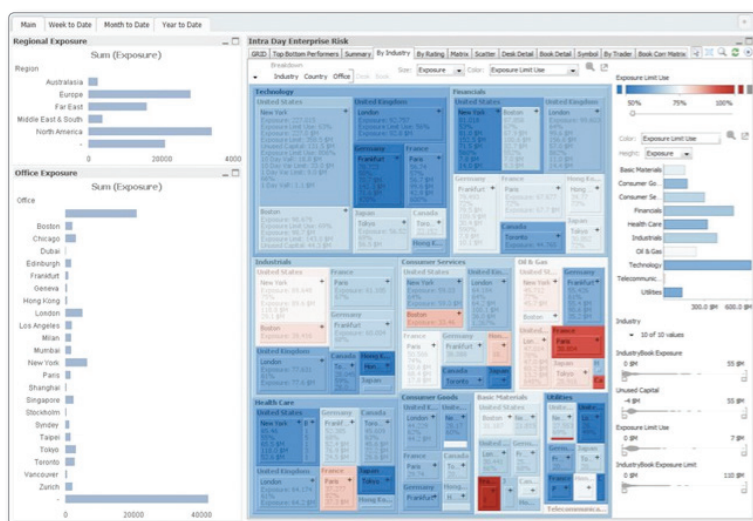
Main | Week to Date | Month to Date | Year to Date

Regional Exposure

Sum (Exposure)

Region

Australasia
Europe
Far East
Middle East & South
North America
-

0 20000 40000

Office Exposure

Sum (Exposure)

Office

Boston
Chicago
Dubai
Edinburgh
Frankfurt
Geneva
Hong Kong
London
Los Angeles
Milan
Mumbai
New York
Paris
Shanghai
Singapore
Stockholm
Sydney
Taipei
Tokyo
Toronto
Vancouver
Zurich
-

0 20000 40000

Intra Day Enterprise Risk

GRID | Top Bottom Performers | Summary | By Industry | By Rating | Matrix | Scatter | Desk Detail | Book Detail | Symbol | By Trader | Book Corr Matrix

Breakdown
Industry Country Office

Size: Exposure Color: Exposure Limit Use

Technology
United States
New York
Boston
United Kingdom
London
Germany
Frankfurt
France
Paris
Japan
Tokyo
Canada
Hong K...

Financials
United States
New York
Boston
United Kingdom
London
Germany
France
Paris
Hong Ko...
Hong
Japan
Tokyo
Canada
Toronto

Industrials
United States
New York
Boston
France
Paris
Germany
Frankfurt
United Kingdom
London
Canada
Hong K...
Japan

Consumer Services
United States
New York
Boston
United Ki...
London
Germany
Frankfurt
France
Paris
Hon...
Canada
Toronto
Japan

Oil & Gas
United States
New York
Boston
Germany
Frankfurt
France
Paris
Japan
Tokyo

Health Care
United States
New York
Germany
Frankfurt
Canada
United Kingdom
London
France
Paris
Japan
Tokyo
Hong Kon...

Consumer Goods
United K...
London
Germany
Frankfurt
Canada
Telecommunic...

Basic Materials
United States
Germany

Utilities

Exposure Limit Use

50% 75% 100%

Color: Exposure Limit Use
Height: Exposure

Basic Materials
Consumer Go...
Consumer Se...
Financials
Health Care
Industrials
Oil & Gas
Technology
Telecommuni...
Utilities

300.0 BM 600.0 BM

Industry
10 of 10 values

IndustryBook Exposure
0 BM 55 BM

Unused Capital
-4 BM 55 BM

Exposure Limit Use
0 BM 7 BM

IndustryBook Exposure Limit
0 BM 110 BM